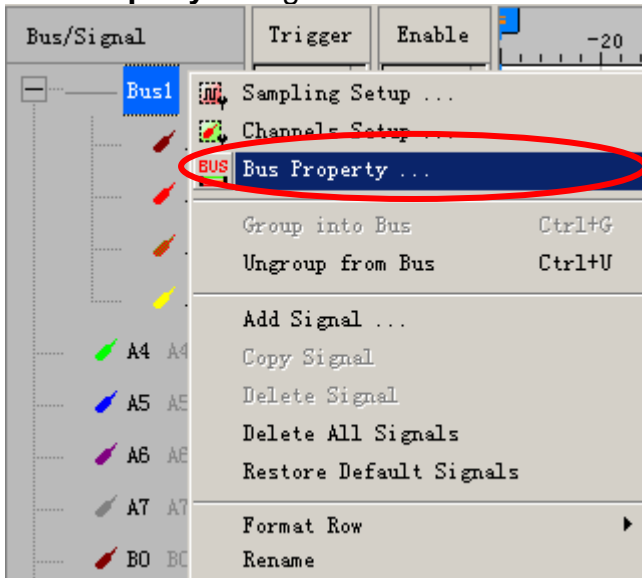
Bus/Signal

Trigger

Enable

-20

Bus1

Sampling Setup ...

Channels Setup ...

BUS Bus Property ...

Group into Bus Ctrl+G

Ungroup from Bus Ctrl+U

Add Signal ...

Copy Signal

Delete Signal

Delete All Signals

Restore Default Signals

Format Row

Rename

A4 A4

A5 A5

A6 A6

A7 A7

B0 B0